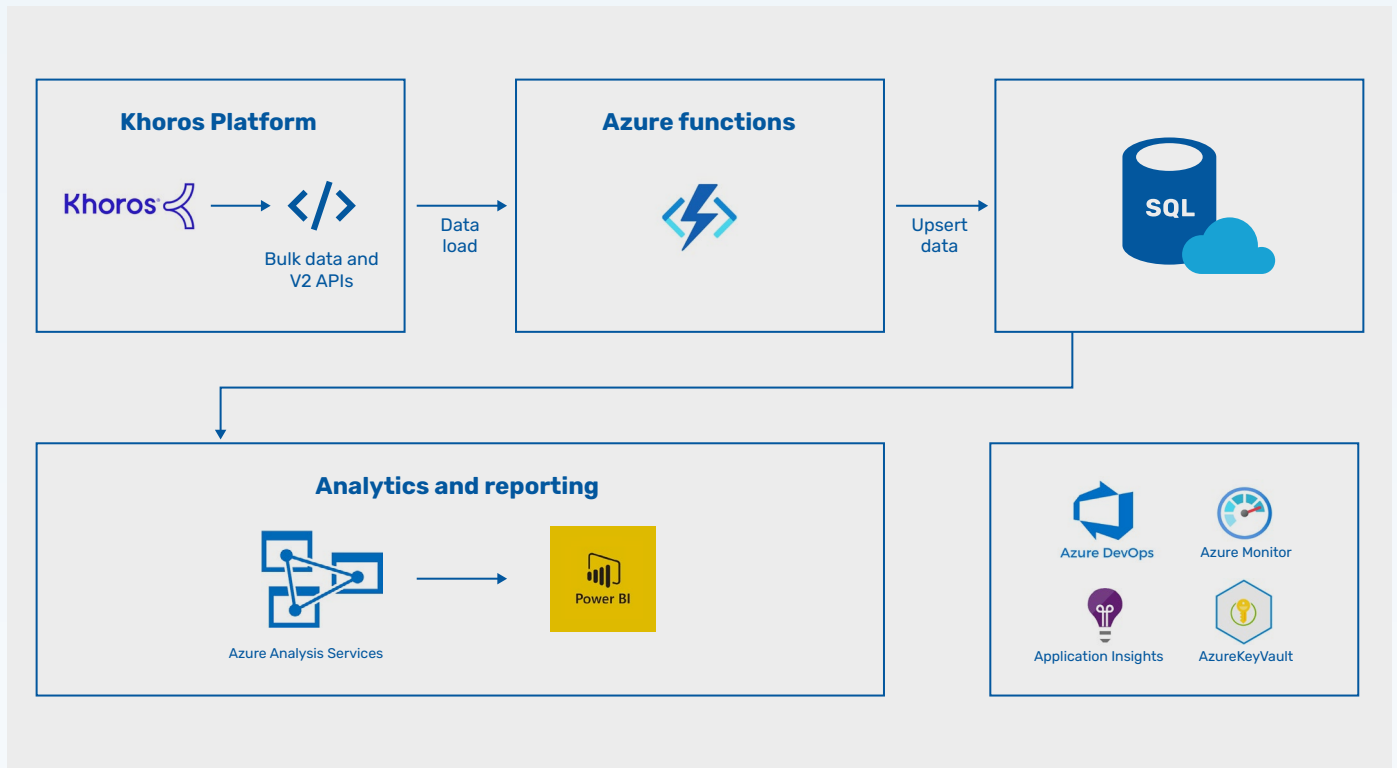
Khoros Platform

Khoros

Bulk data and V2 APIs

Data load

Azure functions

Upsert data

SQL

Analytics and reporting

Azure Analysis Services

Power BI

Azure DevOps

Azure Monitor

Application Insights

AzureKeyVault